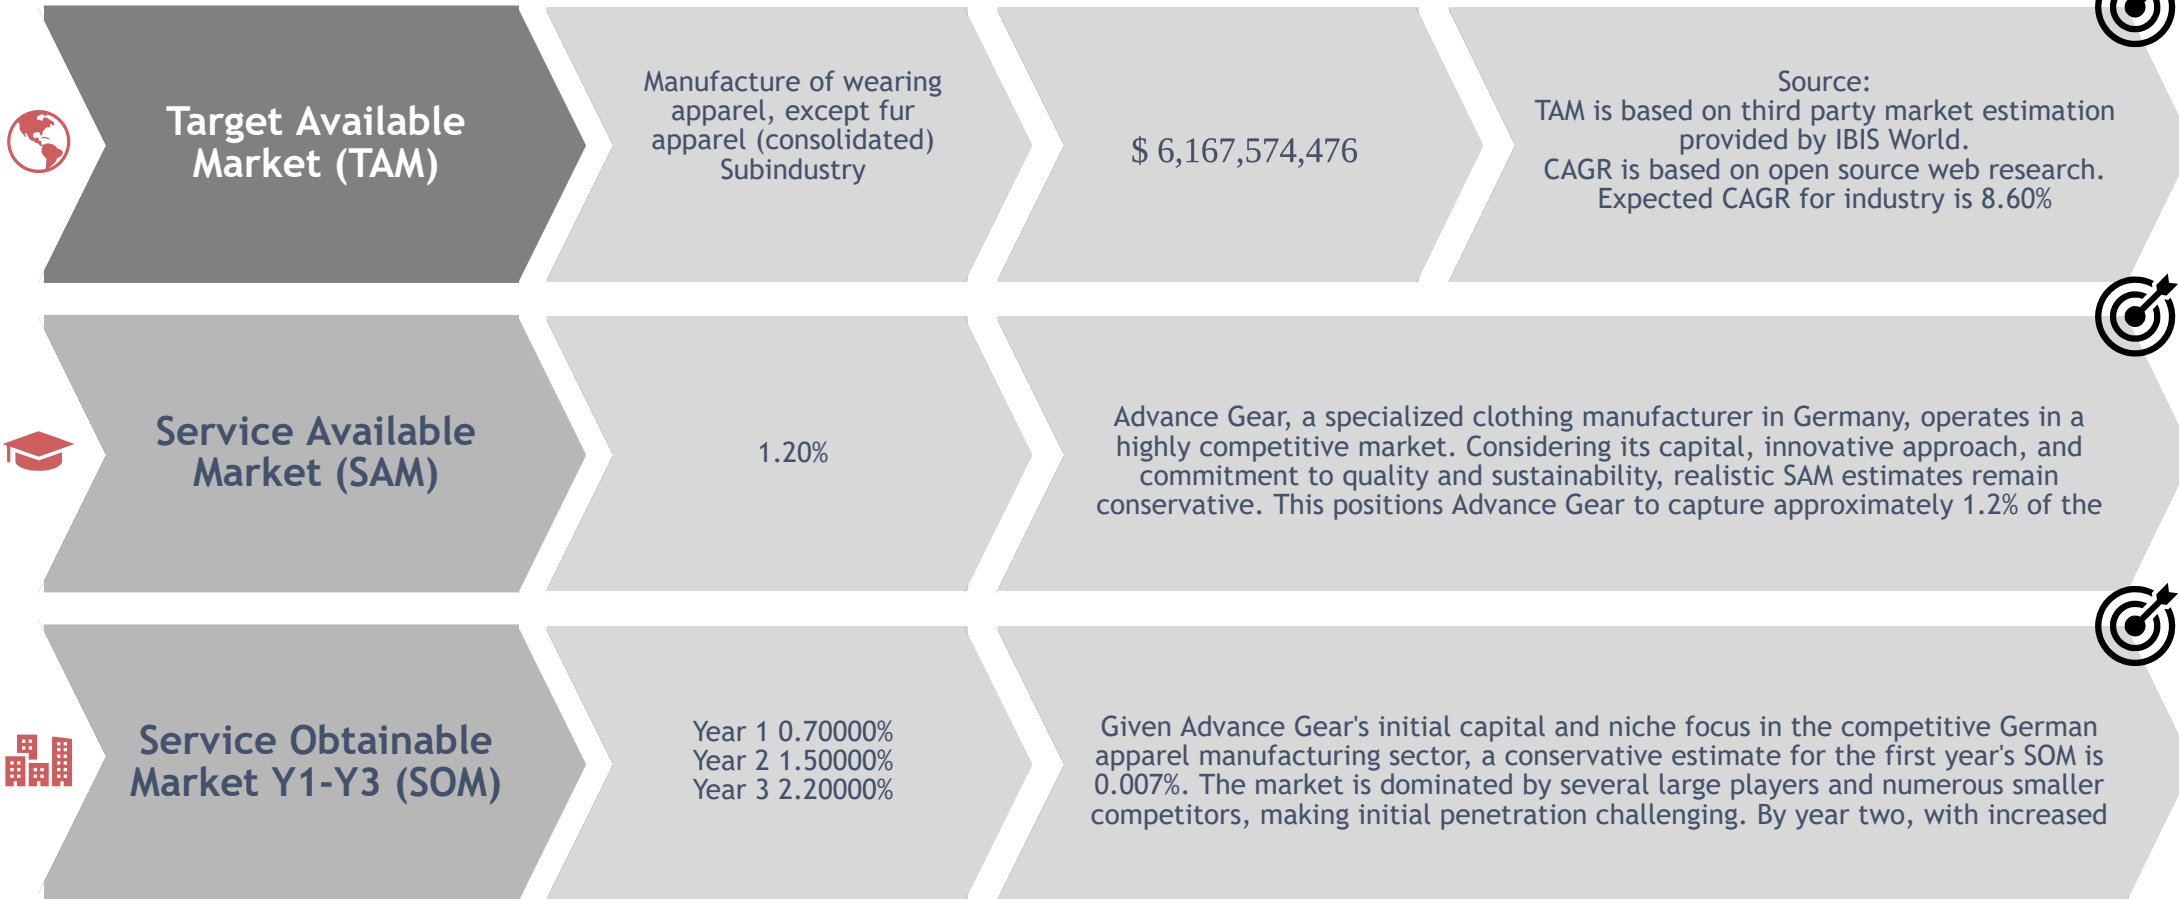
Target Available Market (TAM)

Manufacture of wearing apparel, except fur apparel (consolidated) Subindustry

$ 6,167,574,476

Source:
TAM is based on third party market estimation provided by IBIS World.
CAGR is based on open source web research.
Expected CAGR for industry is 8.60%

Service Available Market (SAM)

1.20%

Advance Gear, a specialized clothing manufacturer in Germany, operates in a highly competitive market. Considering its capital, innovative approach, and commitment to quality and sustainability, realistic SAM estimates remain conservative. This positions Advance Gear to capture approximately 1.2% of the

Service Obtainable Market Y1-Y3 (SOM)

Year 1 0.70000%
Year 2 1.50000%
Year 3 2.20000%

Given Advance Gear's initial capital and niche focus in the competitive German apparel manufacturing sector, a conservative estimate for the first year's SOM is 0.007%. The market is dominated by several large players and numerous smaller competitors, making initial penetration challenging. By year two, with increased